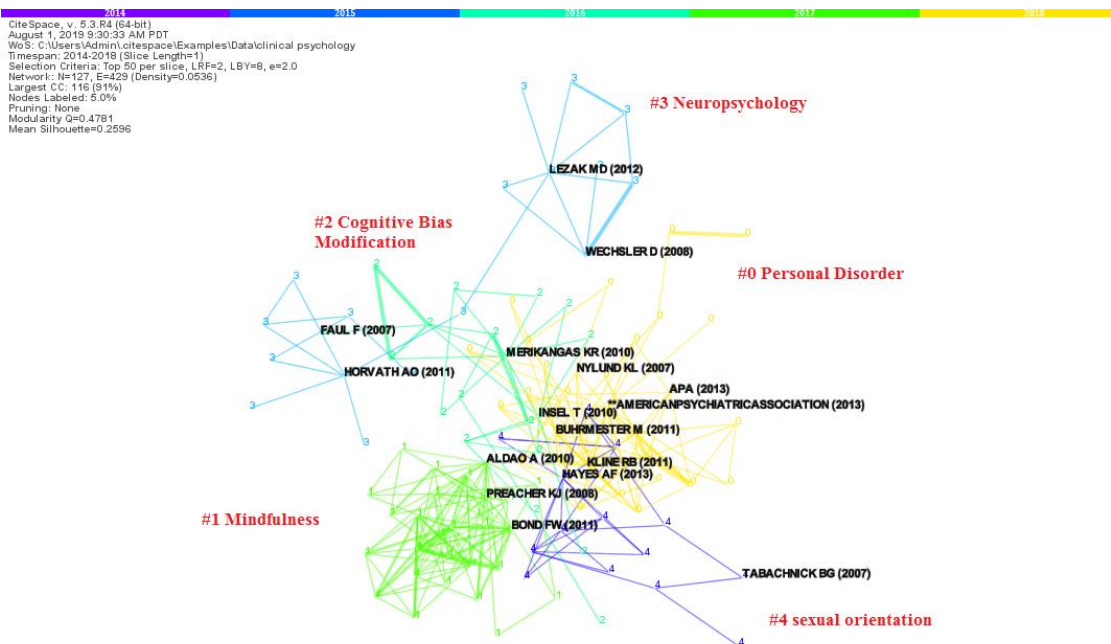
2014 2015 2016 2017 2018

CiteSpace, v. 5.3.R4 (64-bit)
August 1, 2019 9:30:33 AM PDT
WoS: C:\Users\Admin\.citespace\Examples\Data\clinical psychology
Timespan: 2014-2018 (Slice Length=1)
Selection Criteria: Top 50 per slice, LRF=2, LBY=8, e=2.0
Network: N=127, E=429 (Density=0.0536)
Largest CC: 116 (91%)
Nodes Labeled: 5.0%
Pruning: None
Modularity Q=0.4781
Mean Silhouette=0.2596

#3 Neuropsychology

LEZAK MD (2012)

#2 Cognitive Bias Modification

WECHSLER D (2008)

#0 Personal Disorder

FAUL F (2007)

MERIKANGAS KR (2010)

HORVATH AO (2011)

NYLUND KL (2007)

APA (2013)

**AMERICANPSYCHIATRICASSOCIATION (2013)

INSEL T (2010)

BUHRMESTER M (2011)

ALDAO A (2010)

KLINE RB (2011)

HAYES AF (2013)

PREACHER KJ (2008)

#1 Mindfulness

BOND FW (2011)

TABACHNICK BG (2007)

#4 sexual orientation